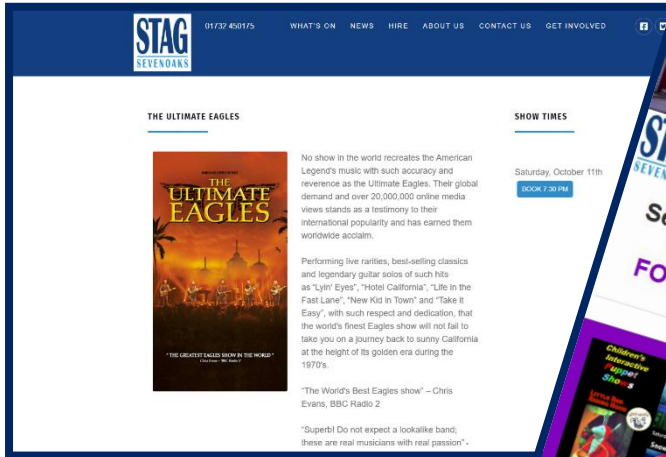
STAG
SEVENOAKS

01732 450175

WHAT'S ON NEWS HIRE ABOUT US CONTACT US GET INVOLVED

THE ULTIMATE EAGLES

THE ULTIMATE EAGLES

" THE GREATEST EAGLES SHOW IN THE WORLD "
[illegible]

No show in the world recreates the American Legend's music with such accuracy and reverence as the Ultimate Eagles. Their global demand and over 20,000,000 online media views stands as a testimony to their international popularity and has earned them worldwide acclaim.

Performing live rarities, best-selling classics and legendary guitar solos of such hits as "Lyin' Eyes", "Hotel California", "Life in the Fast Lane", "New Kid in Town" and "Take it Easy", with such respect and dedication, that the world's finest Eagles show will not fail to take you on a journey back to sunny California at the height of its golden era during the 1970's.

"The World's Best Eagles show" – Chris Evans, BBC Radio 2

"Superb! Do not expect a lookalike band; these are real musicians with real passion" -

SHOW TIMES

Saturday, October 11th

BOOK 7:30 PM

STAG
SEVENOAKS

Sa

FO

Children's Interactive Puppet Shows